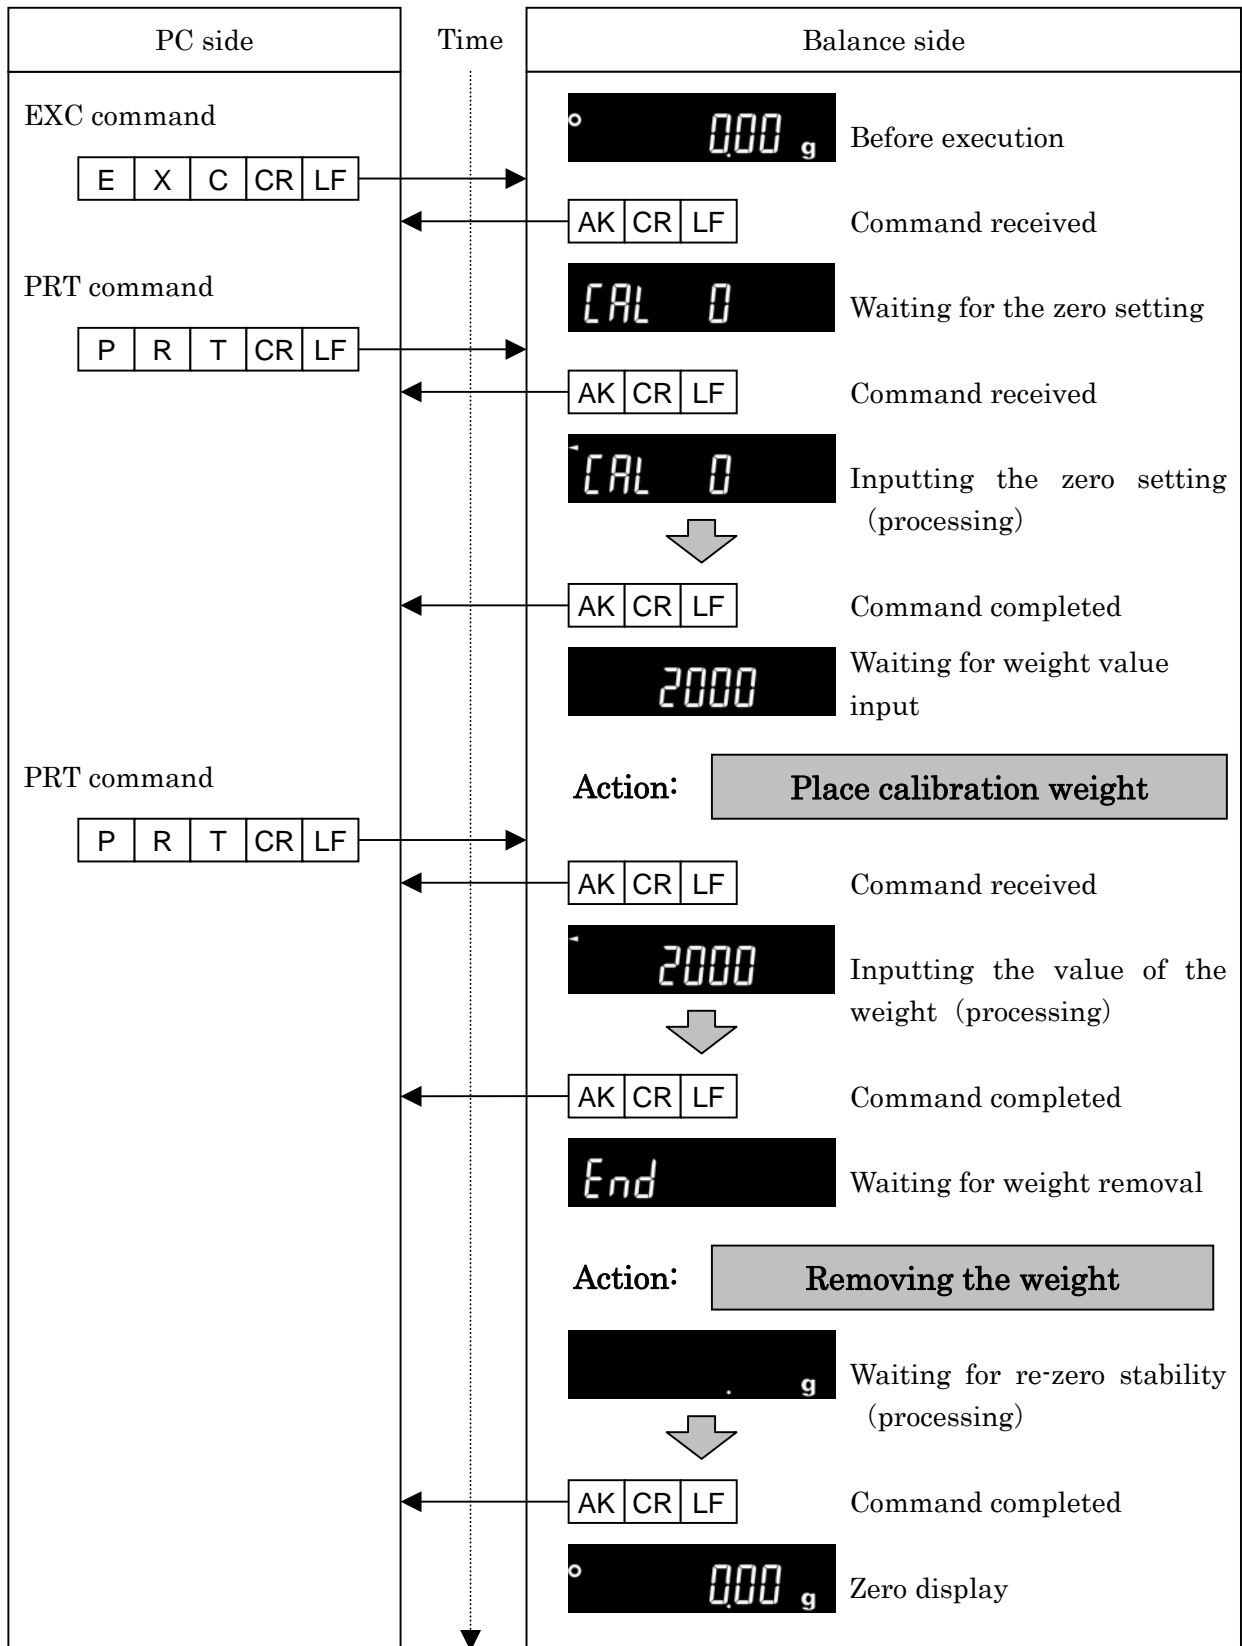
PC side

Time

Balance side

EXC command

E X C CR LF

0.00 g

Before execution

AK CR LF

Command received

PRT command

CAL 0

Waiting for the zero setting

P R T CR LF

AK CR LF

Command received

CAL 0

Inputting the zero setting (processing)

AK CR LF

Command completed

2000

Waiting for weight value input

PRT command

Action: Place calibration weight

P R T CR LF

AK CR LF

Command received

2000

Inputting the value of the weight (processing)

AK CR LF

Command completed

End

Waiting for weight removal

Action: Removing the weight

. g

Waiting for re-zero stability (processing)

AK CR LF

Command completed

0.00 g

Zero display